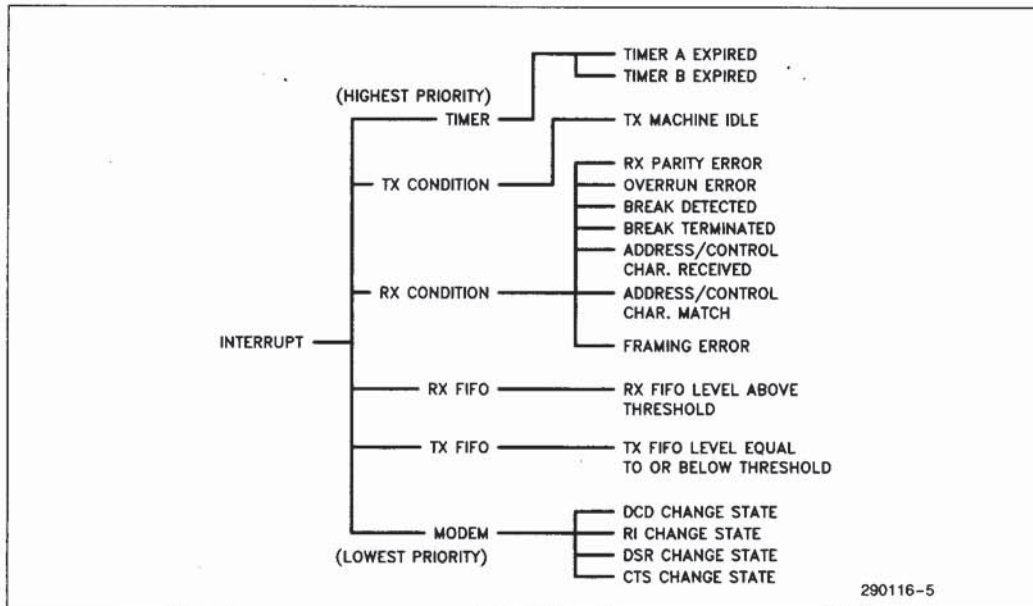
(HIGHEST PRIORITY)

INTERRUPT

TIMER

TIMER A EXPIRED
TIMER B EXPIRED

TX CONDITION

TX MACHINE IDLE

RX CONDITION

RX PARITY ERROR
OVERRUN ERROR
BREAK DETECTED
BREAK TERMINATED
ADDRESS/CONTROL CHAR. RECEIVED
ADDRESS/CONTROL CHAR. MATCH
FRAMING ERROR

RX FIFO

RX FIFO LEVEL ABOVE THRESHOLD

TX FIFO

TX FIFO LEVEL EQUAL TO OR BELOW THRESHOLD

MODEM

DCD CHANGE STATE
RI CHANGE STATE
DSR CHANGE STATE
CTS CHANGE STATE

(LOWEST PRIORITY)

290116-5